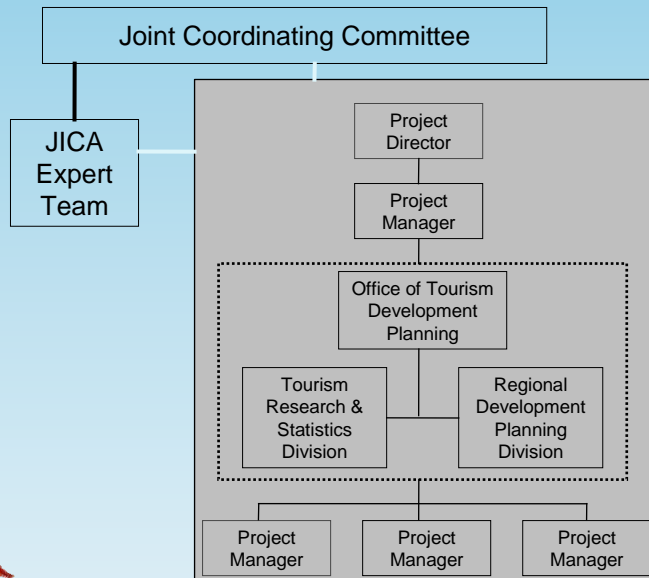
Joint Coordinating Committee

JICA Expert Team

Project Director

Project Manager

Office of Tourism Development Planning

Tourism Research & Statistics Division

Regional Development Planning Division

Project Manager

Project Manager

Project Manager